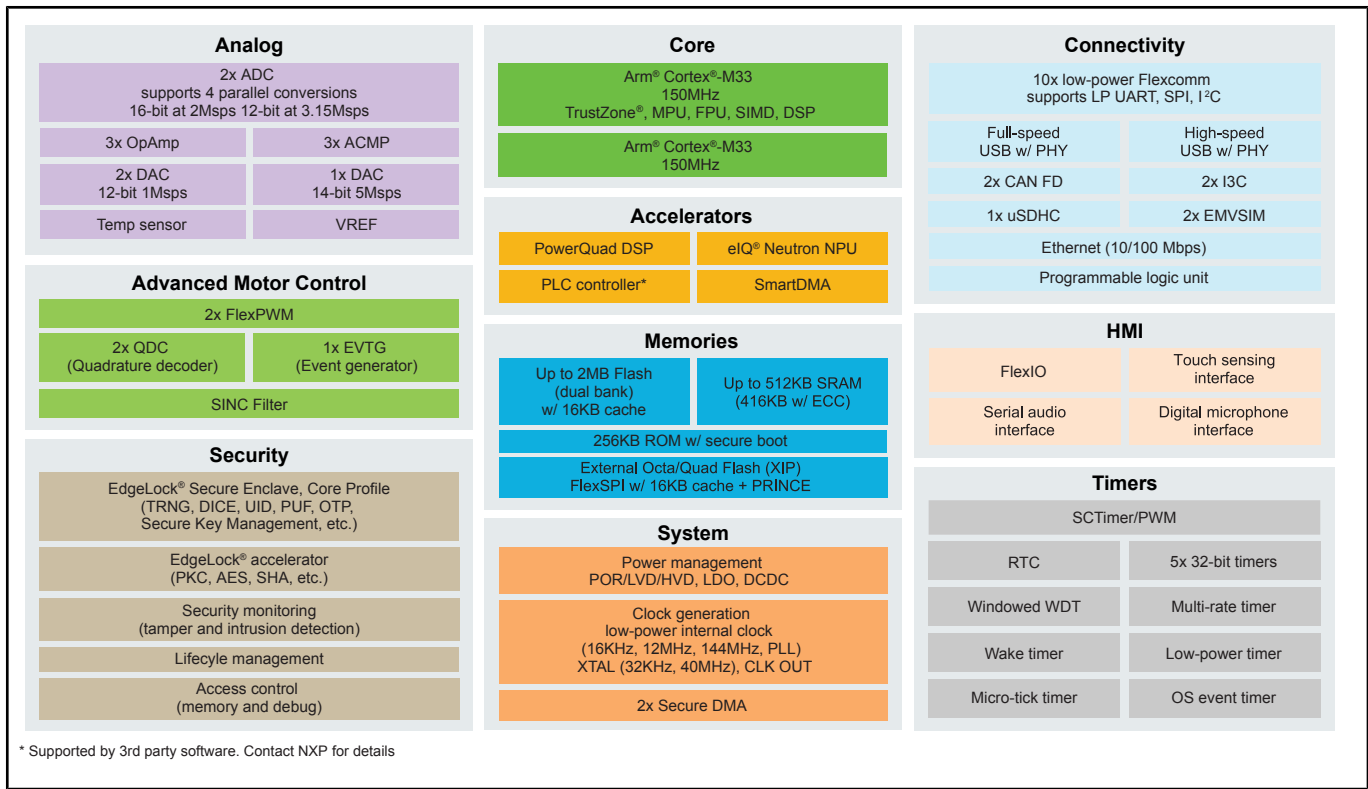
Analog

2x ADC
supports 4 parallel conversions
16-bit at 2Msps 12-bit at 3.15Msps

3x OpAmp

3x ACMP

2x DAC
12-bit 1Msps

1x DAC
14-bit 5Msps

Temp sensor

VREF

Advanced Motor Control

2x FlexPWM

2x QDC
(Quadrature decoder)

1x EVTG
(Event generator)

SINC Filter

Security

EdgeLock® Secure Enclave, Core Profile
(TRNG, DICE, UID, PUF, OTP,
Secure Key Management, etc.)

EdgeLock® accelerator
(PKC, AES, SHA, etc.)

Security monitoring
(tamper and intrusion detection)

Lifecyle management

Access control
(memory and debug)

Core

Arm® Cortex®-M33
150MHz
TrustZone®, MPU, FPU, SIMD, DSP

Arm® Cortex®-M33
150MHz

Accelerators

PowerQuad DSP

eIQ® Neutron NPU

PLC controller*

SmartDMA

Memories

Up to 2MB Flash
(dual bank)
w/ 16KB cache

Up to 512KB SRAM
(416KB w/ ECC)

256KB ROM w/ secure boot

External Octa/Quad Flash (XIP)
FlexSPI w/ 16KB cache + PRINCE

System

Power management
POR/LVD/HVD, LDO, DCDC

Clock generation
low-power internal clock
(16KHz, 12MHz, 144MHz, PLL)
XTAL (32KHz, 40MHz), CLK OUT

2x Secure DMA

Connectivity

10x low-power Flexcomm
supports LP UART, SPI, I$^2$C

Full-speed
USB w/ PHY

High-speed
USB w/ PHY

2x CAN FD

2x I3C

1x uSDHC

2x EMVSIM

Ethernet (10/100 Mbps)

Programmable logic unit

HMI

FlexIO

Touch sensing
interface

Serial audio
interface

Digital microphone
interface

Timers

SCTimer/PWM

RTC

5x 32-bit timers

Windowed WDT

Multi-rate timer

Wake timer

Low-power timer

Micro-tick timer

OS event timer

* Supported by 3rd party software. Contact NXP for details